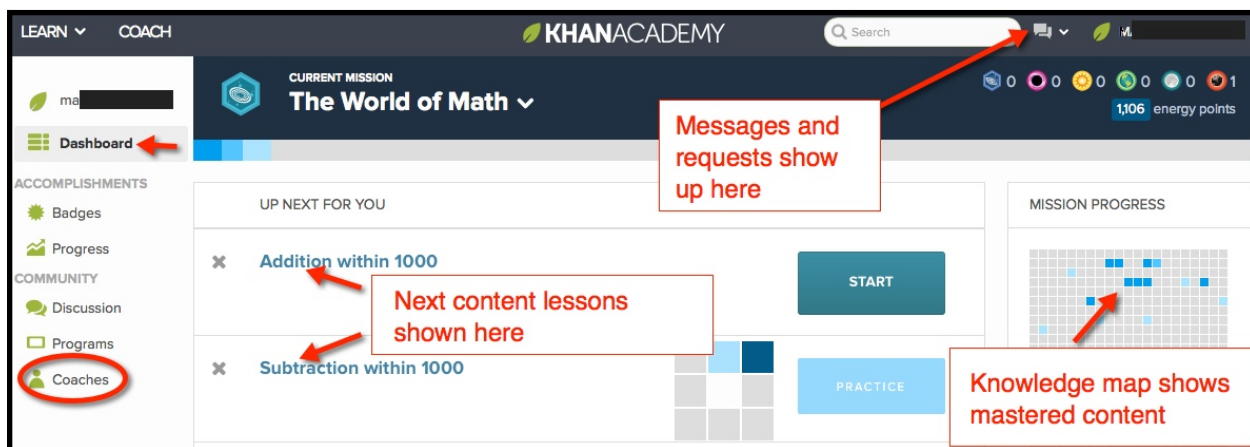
LEARN COACH

KHANACADEMY

Search

ma

Dashboard

ACCOMPLISHMENTS

Badges

Progress

COMMUNITY

Discussion

Programs

Coaches

CURRENT MISSION

The World of Math

0 0 0 0 0 1

1,106 energy points

Messages and requests show up here

UP NEXT FOR YOU

Addition within 1000

START

Next content lessons shown here

Subtraction within 1000

PRACTICE

MISSION PROGRESS

Knowledge map shows mastered content